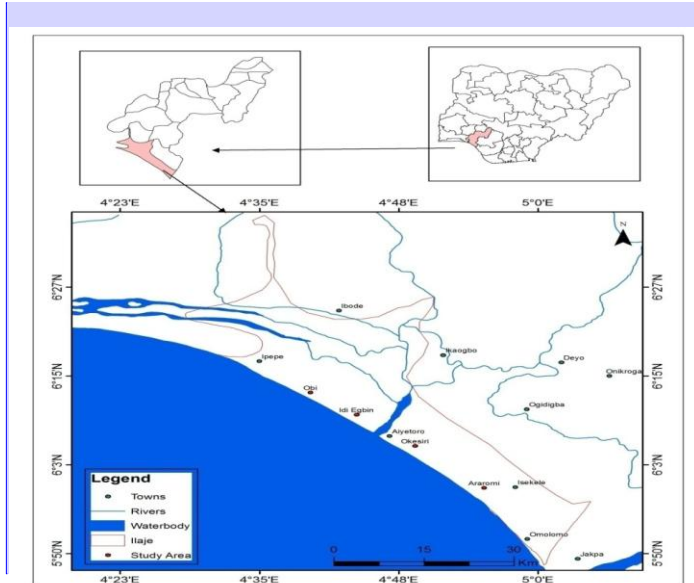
4°23'E 4°35'E 4°48'E 5°0'E

N

6°27'N 6°15'N 6°3'N 5°50'N

6°27'N 6°15'N 6°3'N 5°50'N

Ibode

Ikaogbo

Deyo

Onikroga

Ipepe

Obi

Idi Ebin

Ogidigba

Aiyetoro

Okesiri

Araromi

Isekele

Omolomo

Jakpa

Legend

Towns

Rivers

Waterbody

Ilaje

Study Area

0 15 30 Km

4°23'E 4°35'E 4°48'E 5°0'E